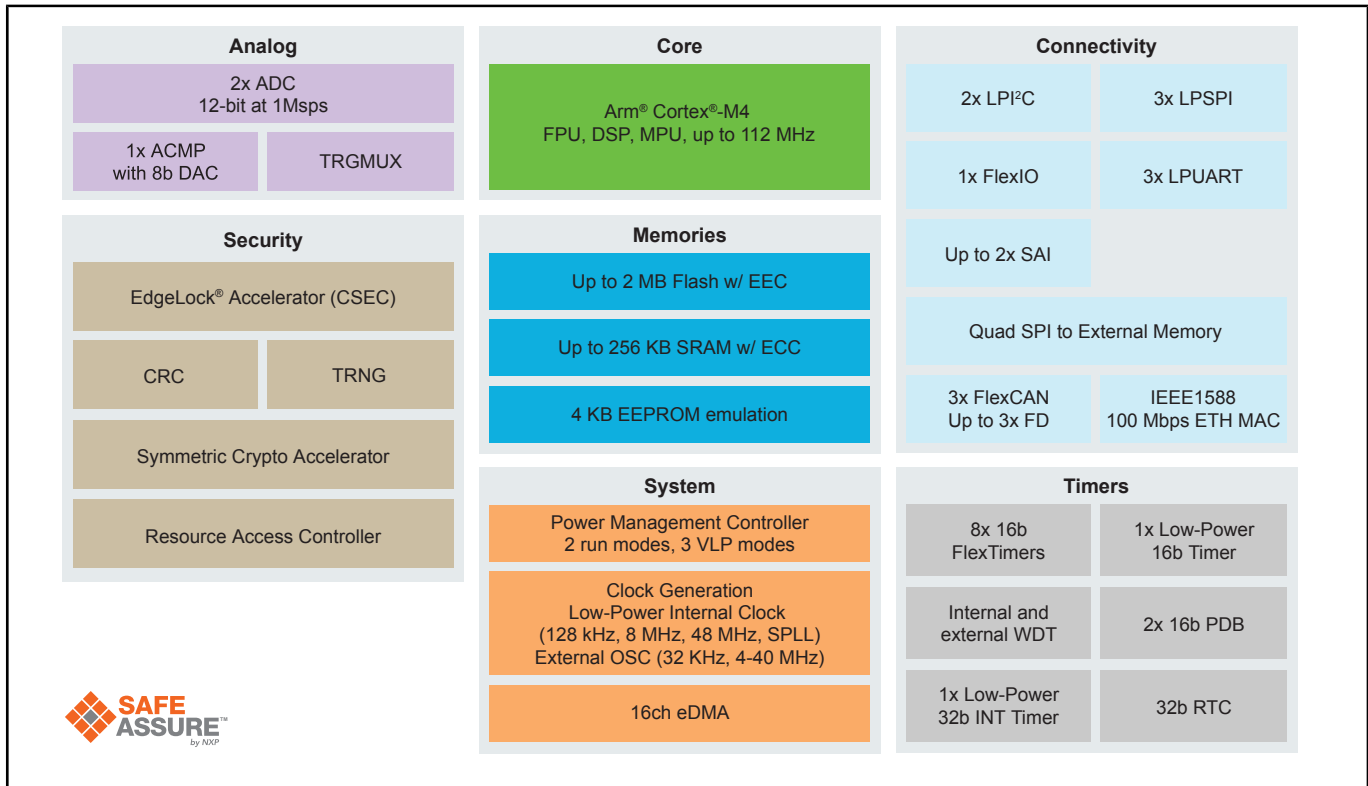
Analog

2x ADC
12-bit at 1Msps

1x ACMP
with 8b DAC

TRGMUX

Security

EdgeLock® Accelerator (CSEC)

CRC

TRNG

Symmetric Crypto Accelerator

Resource Access Controller

SAFE ASSURE™ by NXP

Core

Arm® Cortex®-M4
FPU, DSP, MPU, up to 112 MHz

Memories

Up to 2 MB Flash w/ EEC

Up to 256 KB SRAM w/ ECC

4 KB EEPROM emulation

System

Power Management Controller
2 run modes, 3 VLP modes

Clock Generation
Low-Power Internal Clock
(128 kHz, 8 MHz, 48 MHz, SPLL)
External OSC (32 KHz, 4-40 MHz)

16ch eDMA

Connectivity

2x LPI²C

3x LPSPI

1x FlexIO

3x LPUART

Up to 2x SAI

Quad SPI to External Memory

3x FlexCAN
Up to 3x FD

IEEE1588
100 Mbps ETH MAC

Timers

8x 16b
FlexTimers

1x Low-Power
16b Timer

Internal and
external WDT

2x 16b PDB

1x Low-Power
32b INT Timer

32b RTC